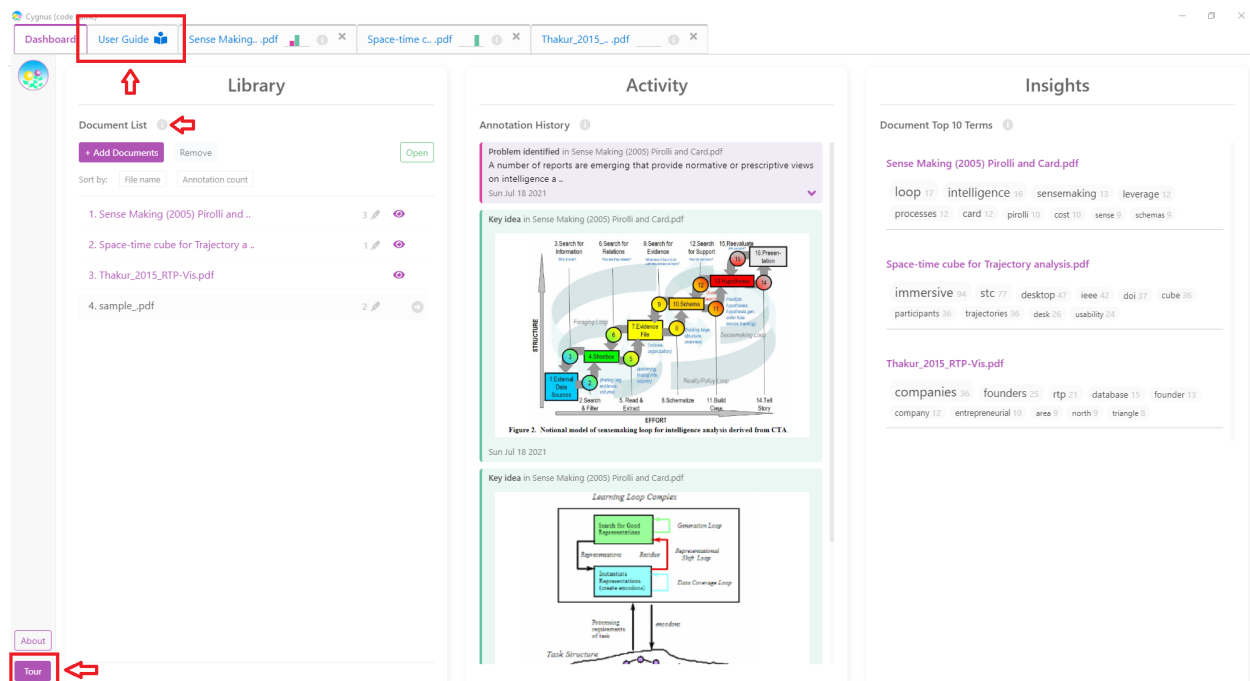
Cygnus (code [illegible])

Dashboard | User Guide | Sense Making.. .pdf | Space-time c.. .pdf | Thakur_2015_.. .pdf

Library

Document List

+ Add Documents Remove Open

Sort by: File name Annotation count

1. Sense Making (2005) Pirolli and .. 3
2. Space-time cube for Trajectory a .. 1
3. Thakur_2015_RTP-Vis.pdf
4. sample_.pdf 2

Activity

Annotation History

Problem identified in Sense Making (2005) Pirolli and Card.pdf
A number of reports are emerging that provide normative or prescriptive views on intelligence a ..
Sun Jul 18 2021

Key idea in Sense Making (2005) Pirolli and Card.pdf

3.Search for Information 6.Search for Relations 9.Search for Evidence 12.Search for Support 15.Reevaluate 16.Presentation
STRUCTURE
Foraging Loop
Sensemaking Loop
Reality/Policy Loop
1.External Data Sources 4.Shoebox 7.Evidence File 10.Schema 13.Hypotheses
2.Search & Filter 5.Read & Extract 8.Schematize 11.Build Case 14.Tell Story
EFFORT
Figure 2. Notional model of sensemaking loop for intelligence analysis derived from CTA.

Sun Jul 18 2021

Key idea in Sense Making (2005) Pirolli and Card.pdf

Learning Loop Complex
Search for Good Representations
Generation Loop
Representations
Residue
Representational Shift Loop
Instantiate Representations (create encodons)
Data Coverage Loop
Processing requirements of task
encodons
Task Structure

Insights

Document Top 10 Terms

Sense Making (2005) Pirolli and Card.pdf
loop 17 intelligence 16 sensemaking 13 leverage 12 processes 12 card 12 pirolli 10 cost 10 sense 9 schemas 9

Space-time cube for Trajectory analysis.pdf
immersive 94 stc 77 desktop 47 ieee 42 doi 37 cube 36 participants 36 trajectories 36 desk 26 usability 24

Thakur_2015_RTP-Vis.pdf
companies 36 founders 25 rtp 21 database 15 founder 13 company 12 entrepreneurial 10 area 9 north 9 triangle 8

About
Tour